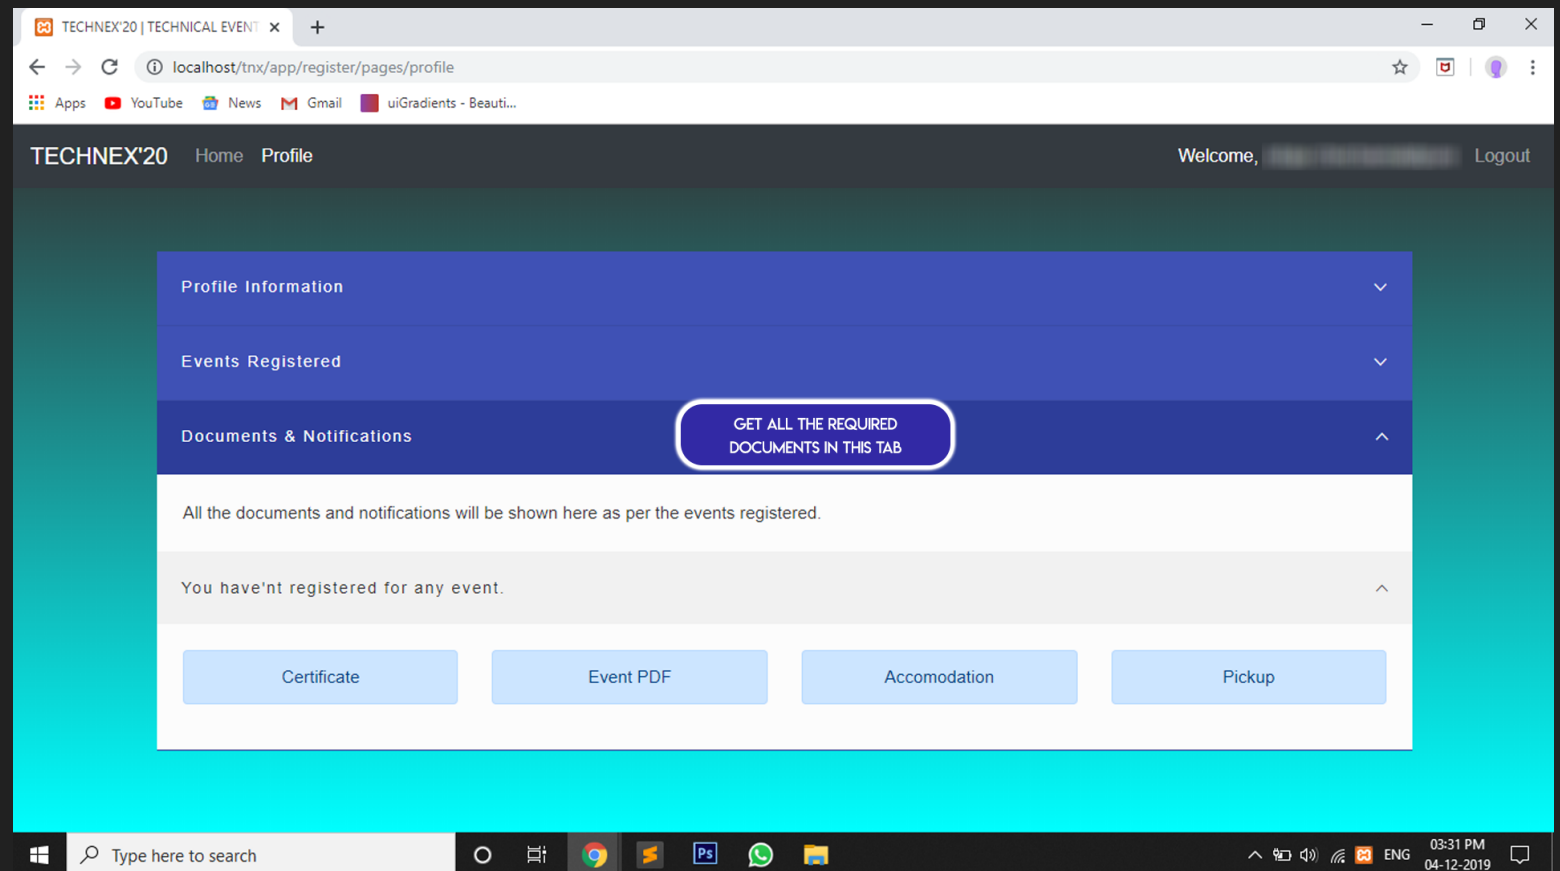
TECHNEX'20 | TECHNICAL EVENT

localhost/tnx/app/register/pages/profile

Apps YouTube News Gmail uiGradients - Beauti...

TECHNEX'20 Home Profile

Welcome, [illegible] Logout

Profile Information

Events Registered

Documents & Notifications

GET ALL THE REQUIRED DOCUMENTS IN THIS TAB

All the documents and notifications will be shown here as per the events registered.

You have'nt registered for any event.

Certificate

Event PDF

Accomodation

Pickup

Type here to search

ENG

03:31 PM
04-12-2019